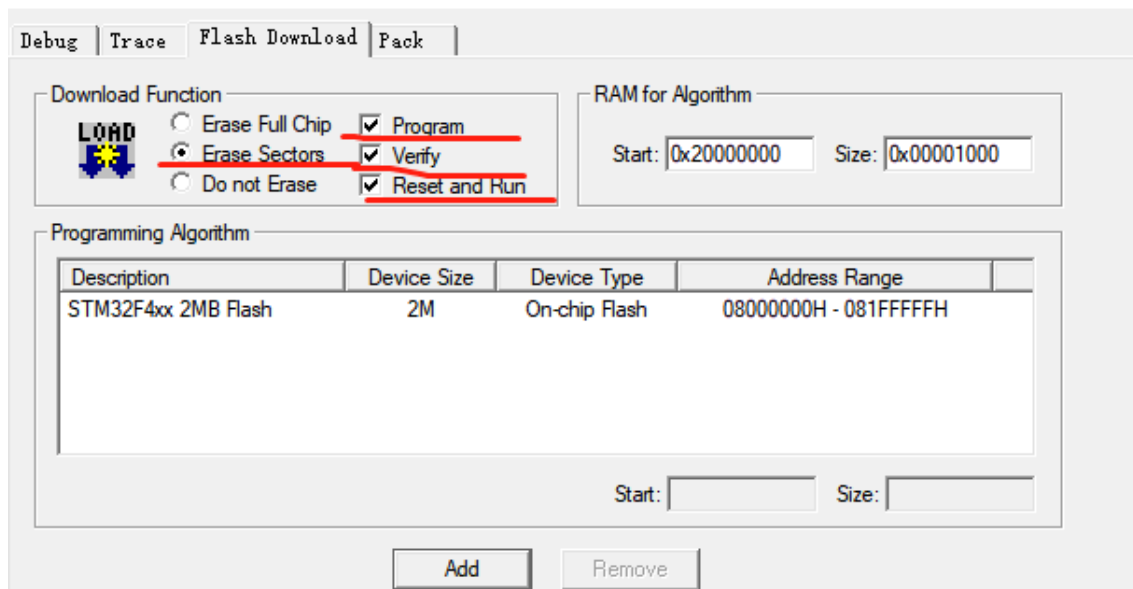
Debug | Trace | Flash Download | Pack

Download Function

LOAD

Erase Full Chip
Erase Sectors
Do not Erase

Program
Verify
Reset and Run

RAM for Algorithm

Start: 0x20000000 Size: 0x00001000

Programming Algorithm

| Description | Device Size | Device Type | Address Range |
|---|---|---|---|
| STM32F4xx 2MB Flash | 2M | On-chip Flash | 08000000H - 081FFFFFH |

Start: Size:

Add Remove